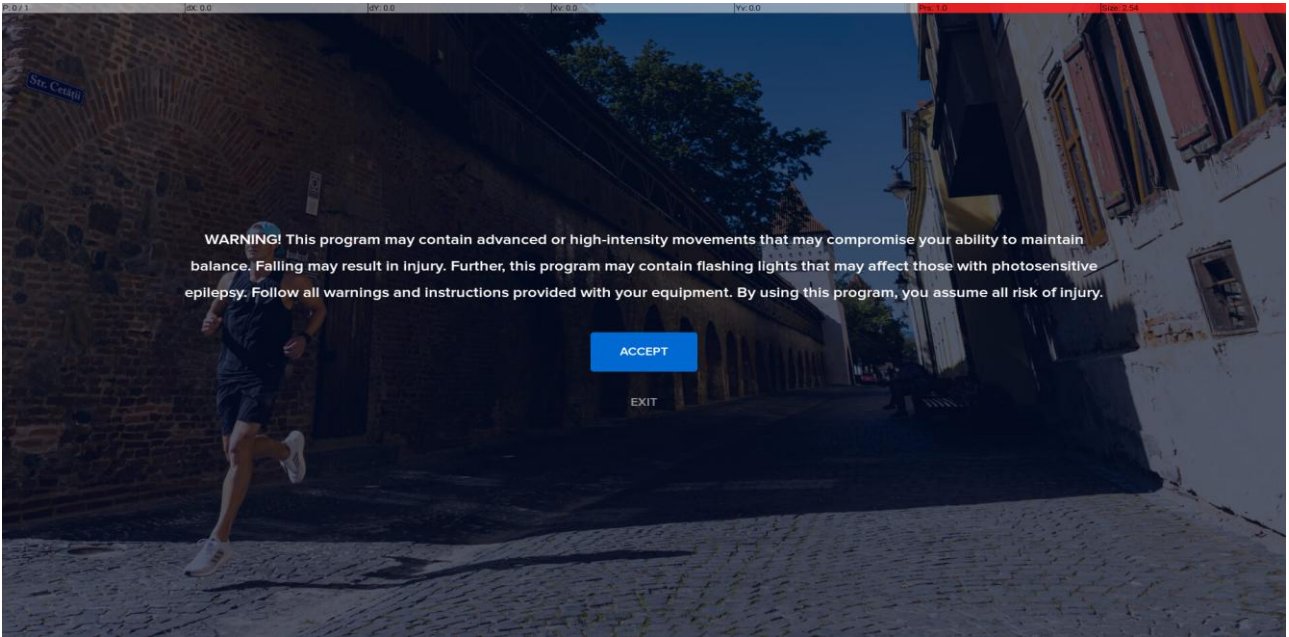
P: 0 / 1 dX: 0.0 dY: 0.0 Xv: 0.0 Yv: 0.0 Prs: 1.0 Size: 2.54

Str. Cetății

WARNING! This program may contain advanced or high-intensity movements that may compromise your ability to maintain balance. Falling may result in injury. Further, this program may contain flashing lights that may affect those with photosensitive epilepsy. Follow all warnings and instructions provided with your equipment. By using this program, you assume all risk of injury.

ACCEPT

EXIT